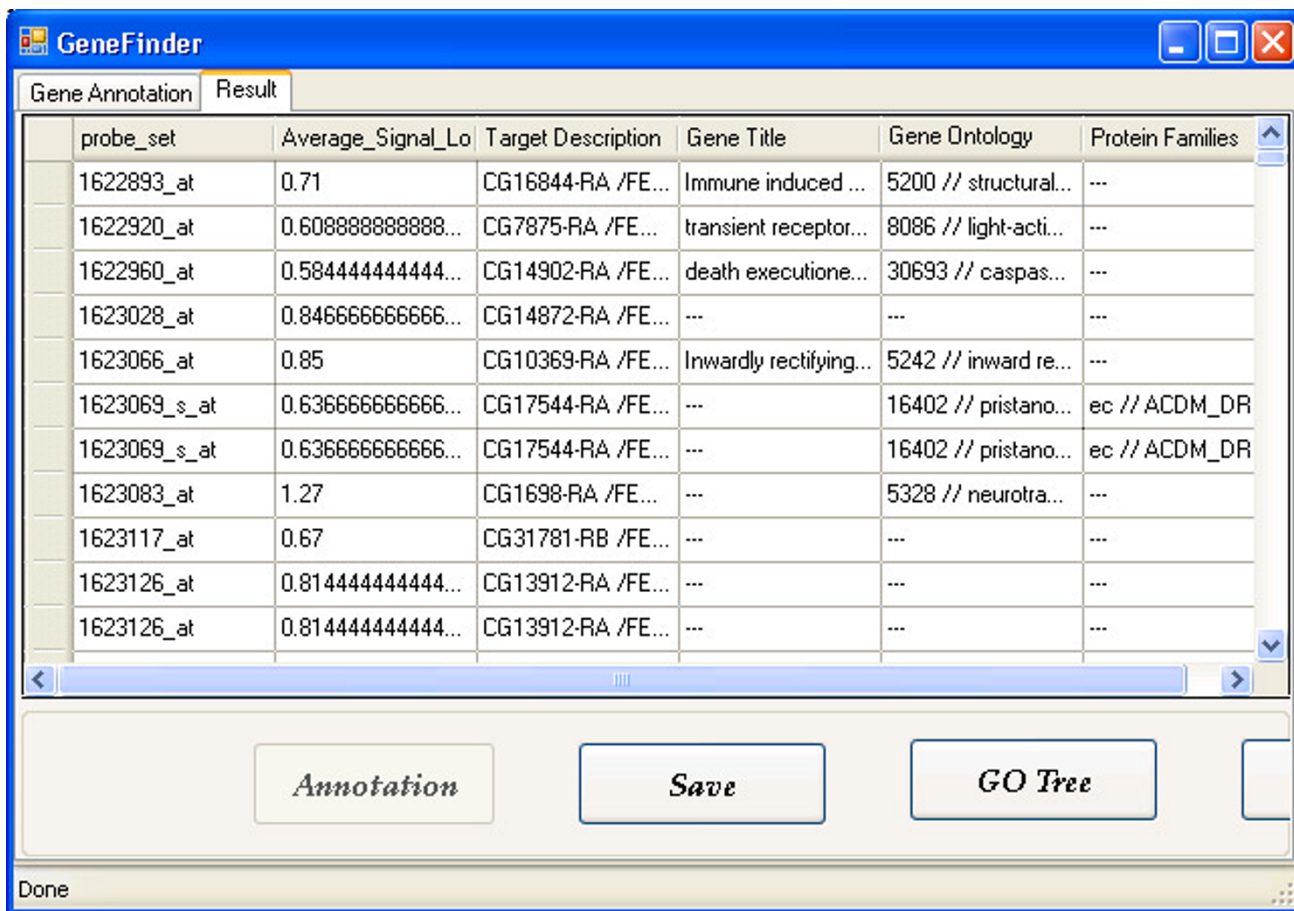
GeneFinder

Gene Annotation | Result

| probe_set | Average_Signal_Lo | Target Description | Gene Title | Gene Ontology | Protein Families |
|---|---|---|---|---|---|
| 1622893_at | 0.71 | CG16844-RA /FE... | Immune induced ... | 5200 // structural... | --- |
| 1622920_at | 0.608888888888... | CG7875-RA /FE... | transient receptor... | 8086 // light-acti... | --- |
| 1622960_at | 0.584444444444... | CG14902-RA /FE... | death executione... | 30693 // caspas... | --- |
| 1623028_at | 0.846666666666... | CG14872-RA /FE... | --- | --- | --- |
| 1623066_at | 0.85 | CG10369-RA /FE... | Inwardly rectifying... | 5242 // inward re... | --- |
| 1623069_s_at | 0.636666666666... | CG17544-RA /FE... | --- | 16402 // pristano... | ec // ACDM_DR |
| 1623069_s_at | 0.636666666666... | CG17544-RA /FE... | --- | 16402 // pristano... | ec // ACDM_DR |
| 1623083_at | 1.27 | CG1698-RA /FE... | --- | 5328 // neurotra... | --- |
| 1623117_at | 0.67 | CG31781-RB /FE... | --- | --- | --- |
| 1623126_at | 0.814444444444... | CG13912-RA /FE... | --- | --- | --- |
| 1623126_at | 0.814444444444... | CG13912-RA /FE... | --- | --- | --- |

Annotation | Save | GO Tree

Done